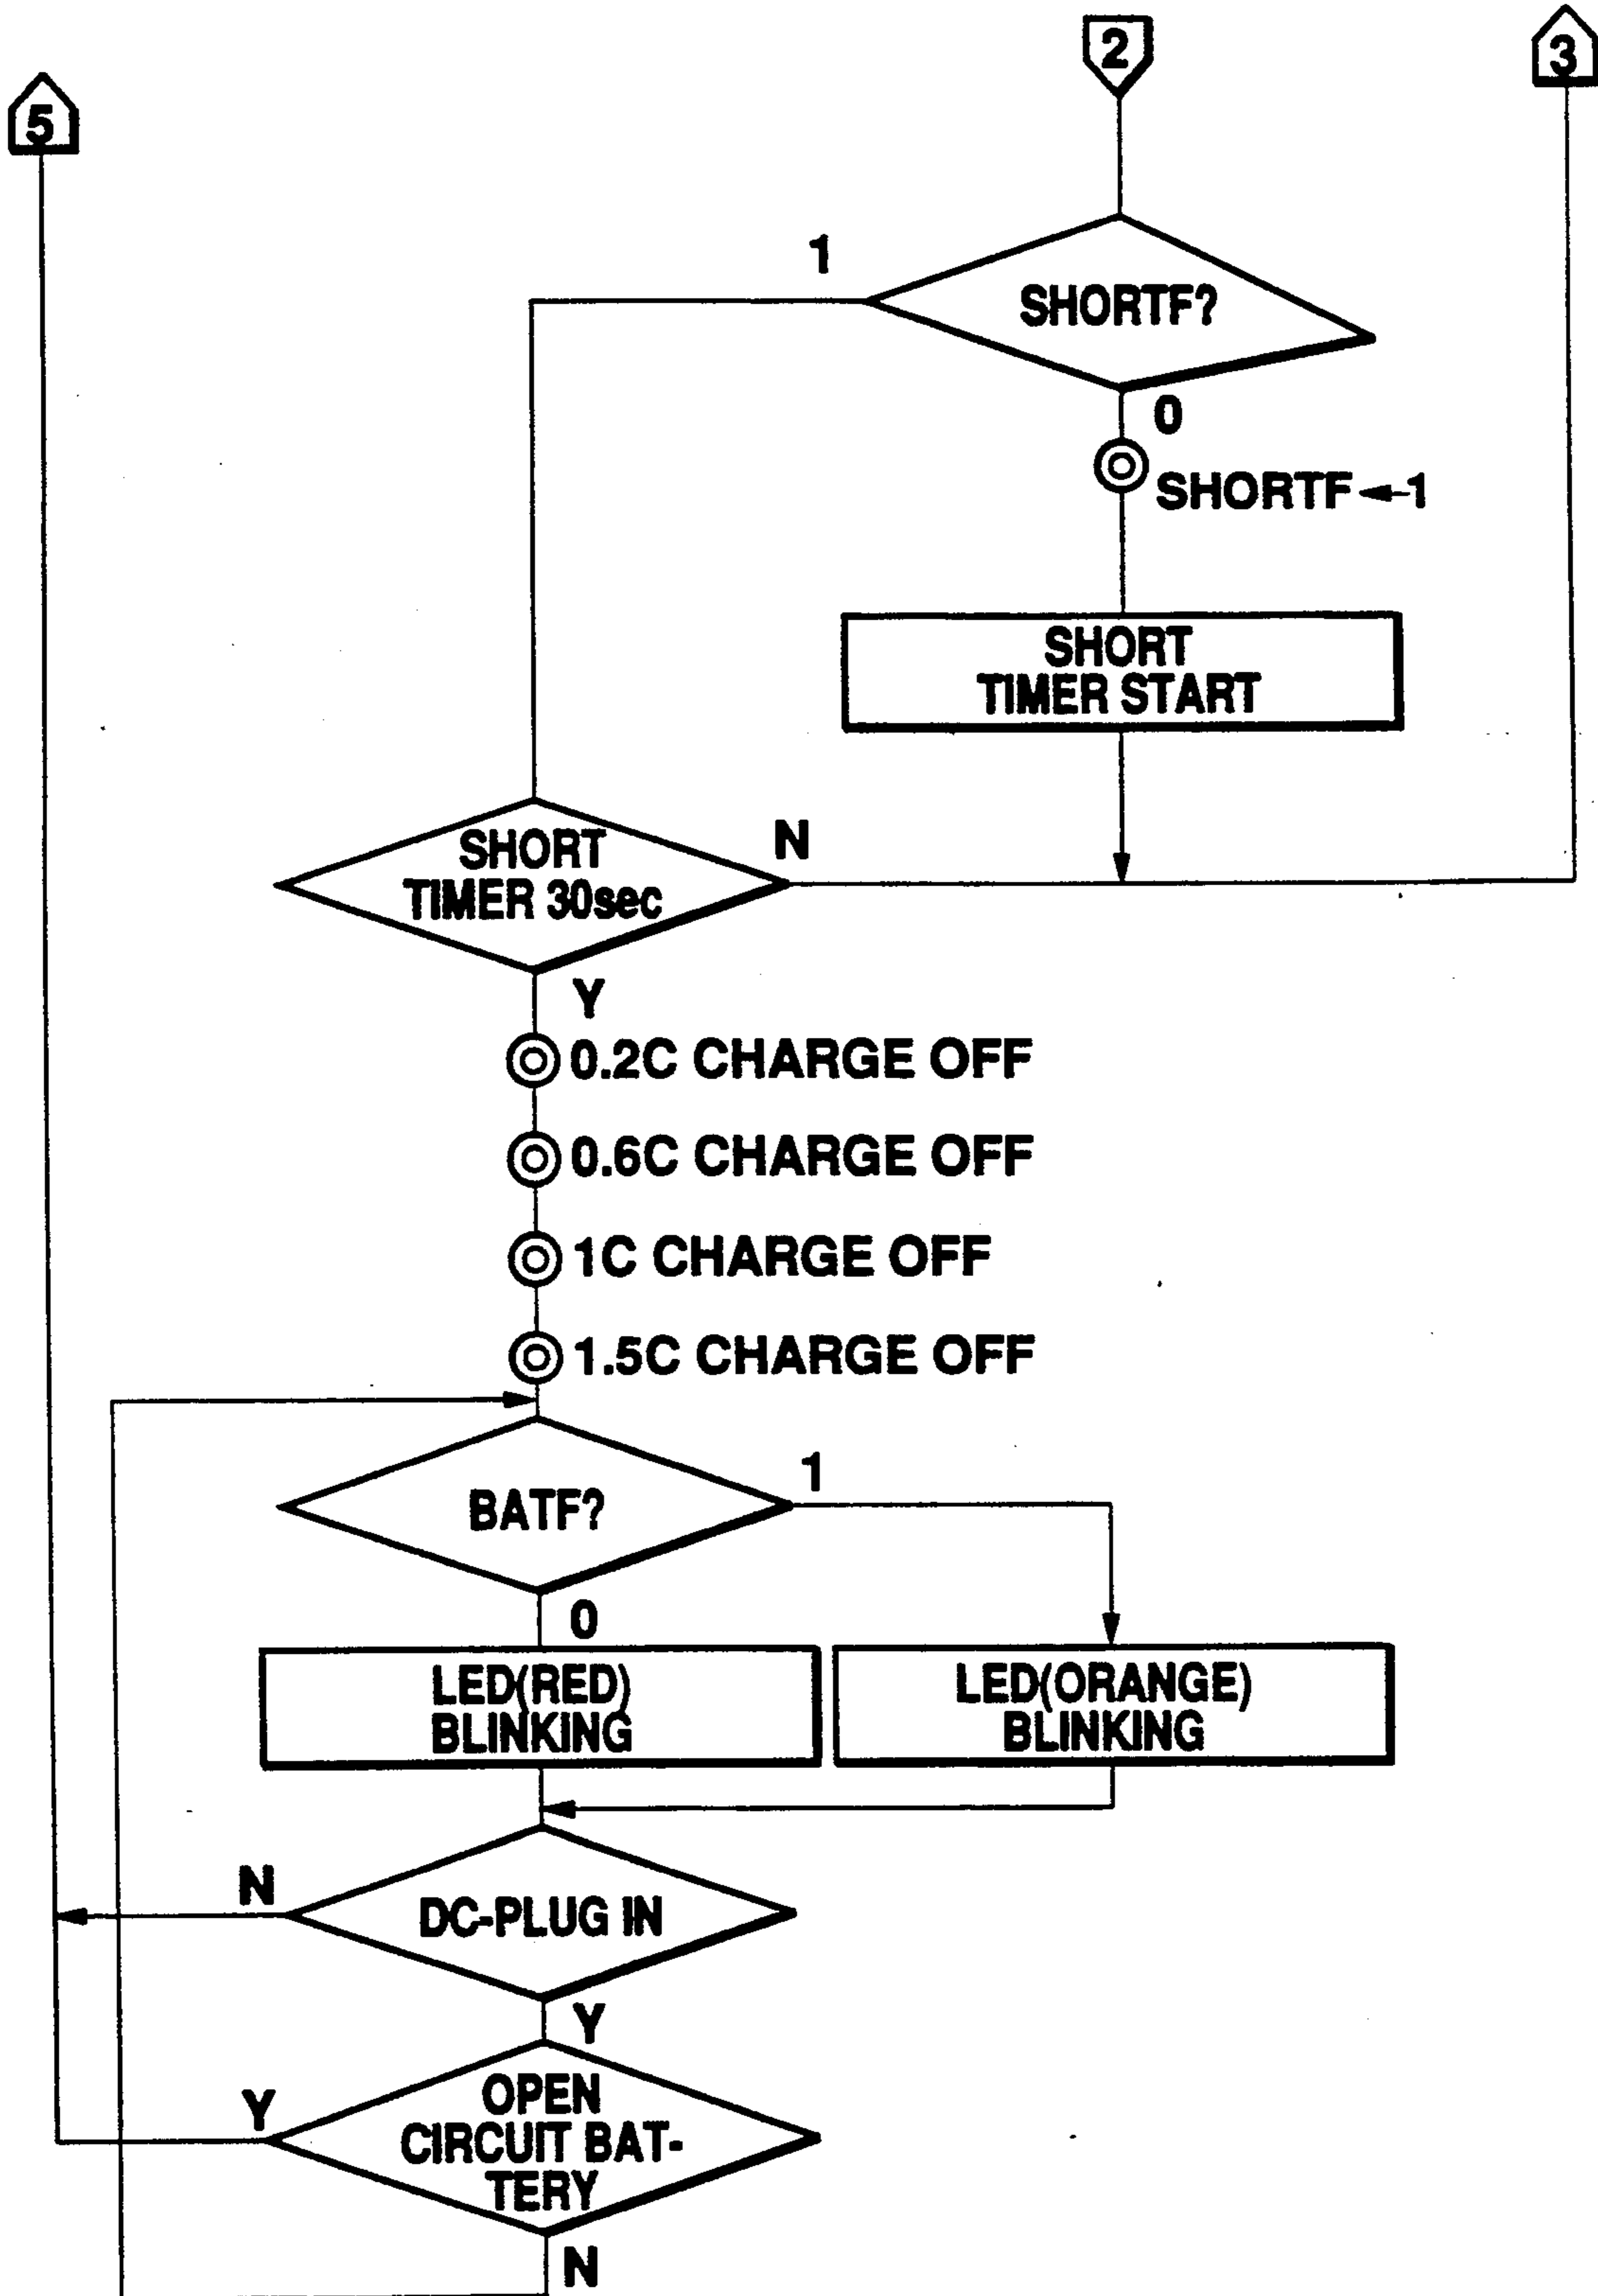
2

3

5

1

SHORTF?

0

SHORTF ← 1

SHORT TIMER START

SHORT TIMER 30sec

N

Y

0.2C CHARGE OFF

0.6C CHARGE OFF

1C CHARGE OFF

1.5C CHARGE OFF

BATF?

1

0

LED(RED) BLINKING

LED(ORANGE) BLINKING

N

DC-PLUG IN

Y

Y

OPEN CIRCUIT BATTERY

N